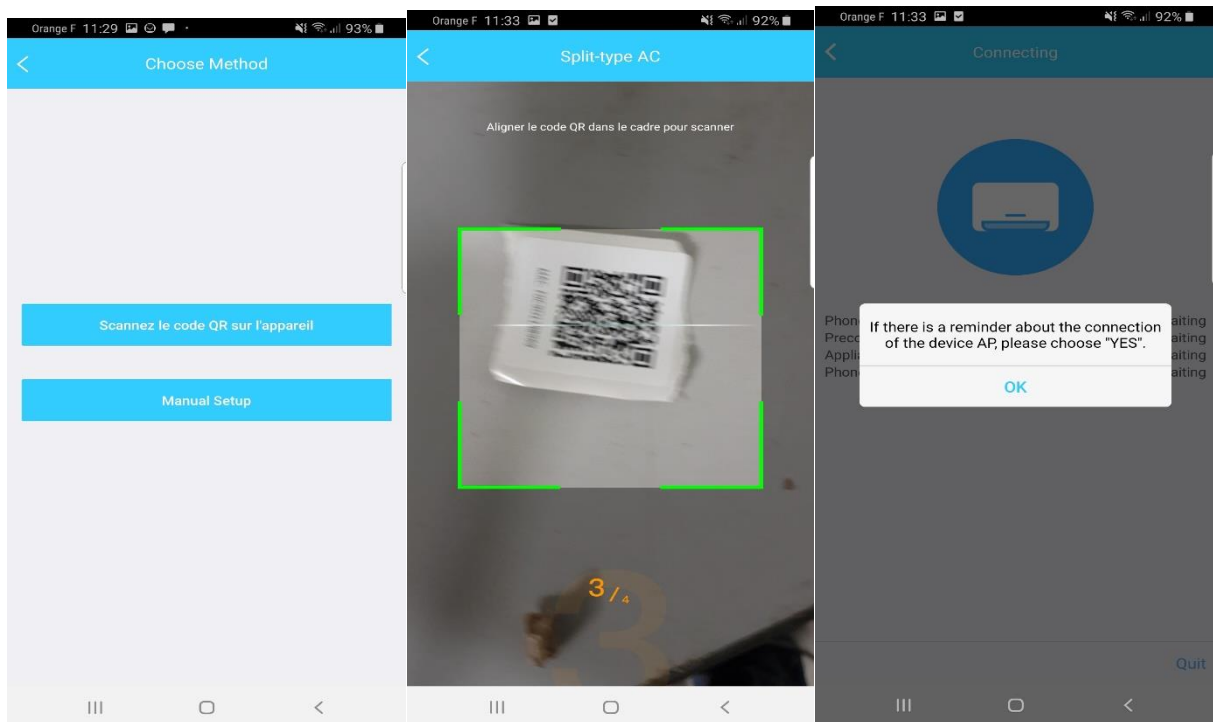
Orange F 11:29 93%

Choose Method

Scannez le code QR sur l'appareil

Manual Setup

Orange F 11:33 92%

Split-type AC

Aligner le code QR dans le cadre pour scanner

3 / 4

3

Orange F 11:33 92%

Connecting

Phon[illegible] aiting
Prec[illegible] aiting
Appli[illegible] aiting
Phon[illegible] aiting

If there is a reminder about the connection of the device AP, please choose "YES".

OK

Quit